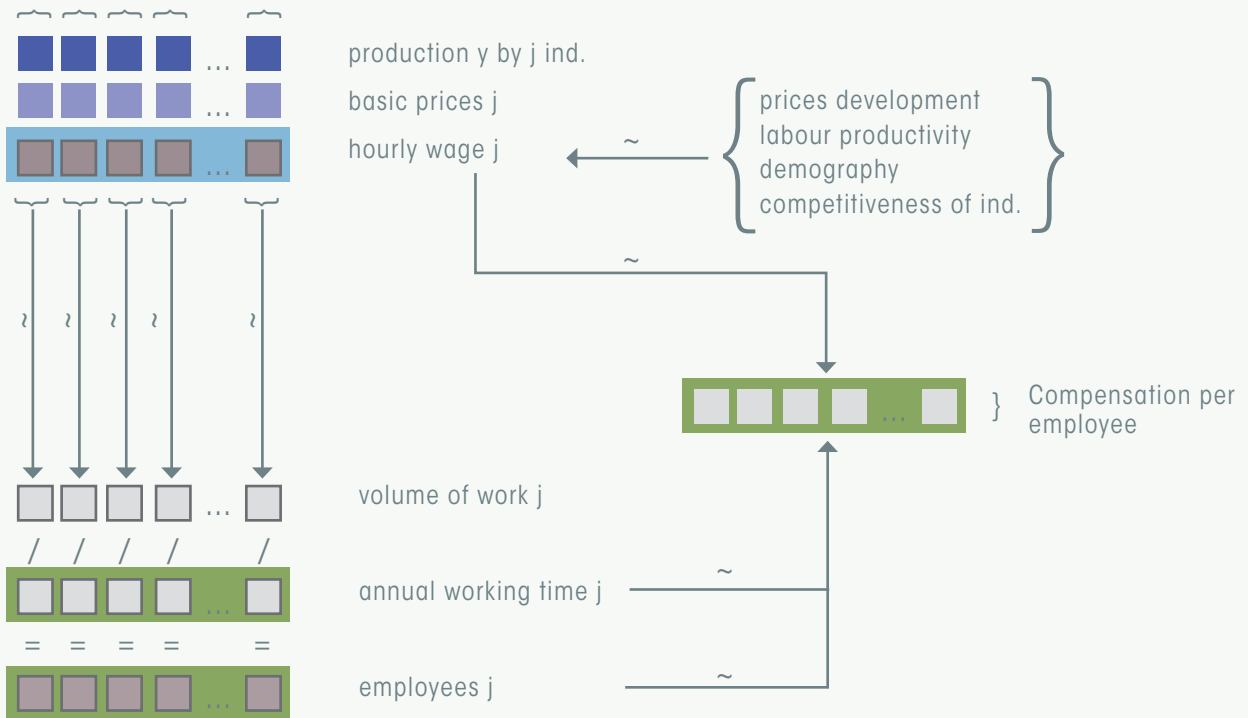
...

...

...

production y by j ind.

basic prices j

hourly wage j

prices development
labour productivity
demography
competitiveness of ind.

~

~

~ ~ ~ ~ ~

... Compensation per employee

...

volume of work j

/ / / / /

...

annual working time j

~

= = = = =

...

employees j

~